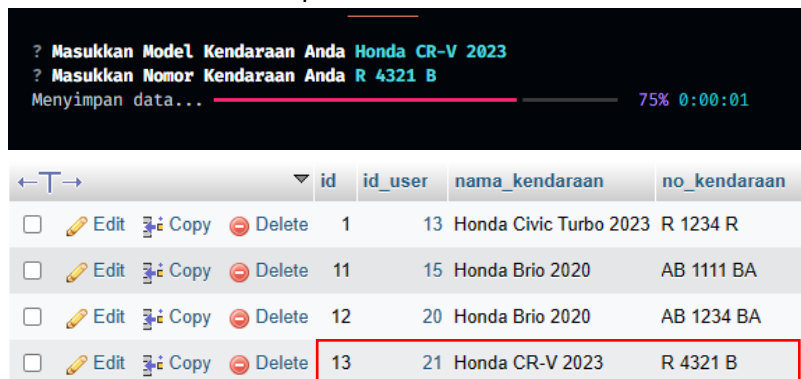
? Masukkan Model Kendaraan Anda Honda CR-V 2023
? Masukkan Nomor Kendaraan Anda R 4321 B
Menyimpan data... 75% 0:00:01

| ←T→ | | | ▽ | id | id_user | nama_kendaraan | no_kendaraan |
|---|---|---|---|---|---|---|---|
| ☐ | Edit | Copy | Delete | 1 | 13 | Honda Civic Turbo 2023 | R 1234 R |
| ☐ | Edit | Copy | Delete | 11 | 15 | Honda Brio 2020 | AB 1111 BA |
| ☐ | Edit | Copy | Delete | 12 | 20 | Honda Brio 2020 | AB 1234 BA |
| ☐ | Edit | Copy | Delete | 13 | 21 | Honda CR-V 2023 | R 4321 B |